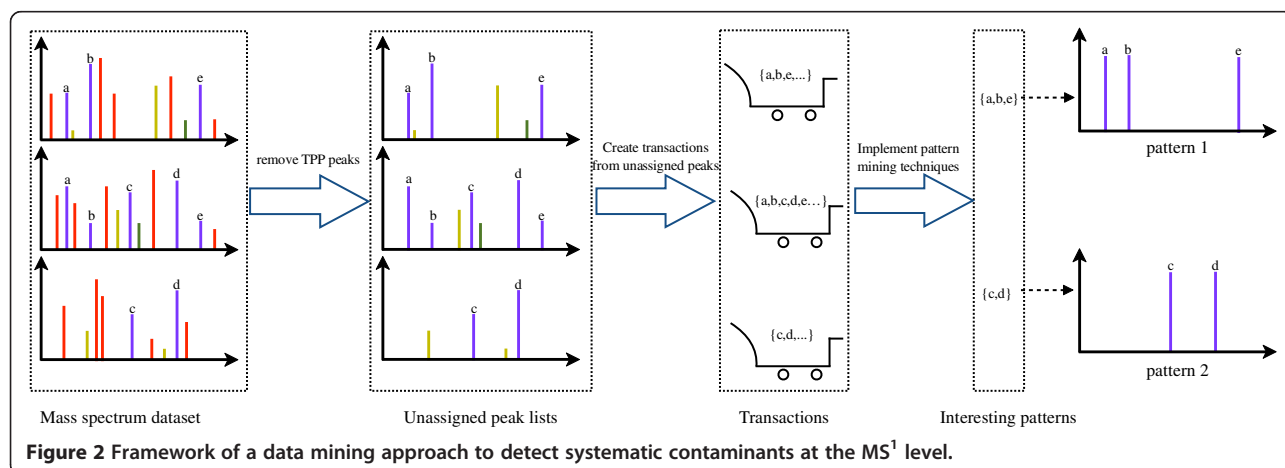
a b e

a b c d e

c d

remove TPP peaks

a b e

a b c d e

c d

Create transactions from unassigned peaks

{a,b,e,...}

{a,b,c,d,e...}

{c,d,...}

Implement pattern mining techniques

{a,b,e}

{c,d}

a b e

pattern 1

c d

pattern 2

Mass spectrum dataset

Unassigned peak lists

Transactions

Interesting patterns

**Figure 2 Framework of a data mining approach to detect systematic contaminants at the MS$^1$ level.**